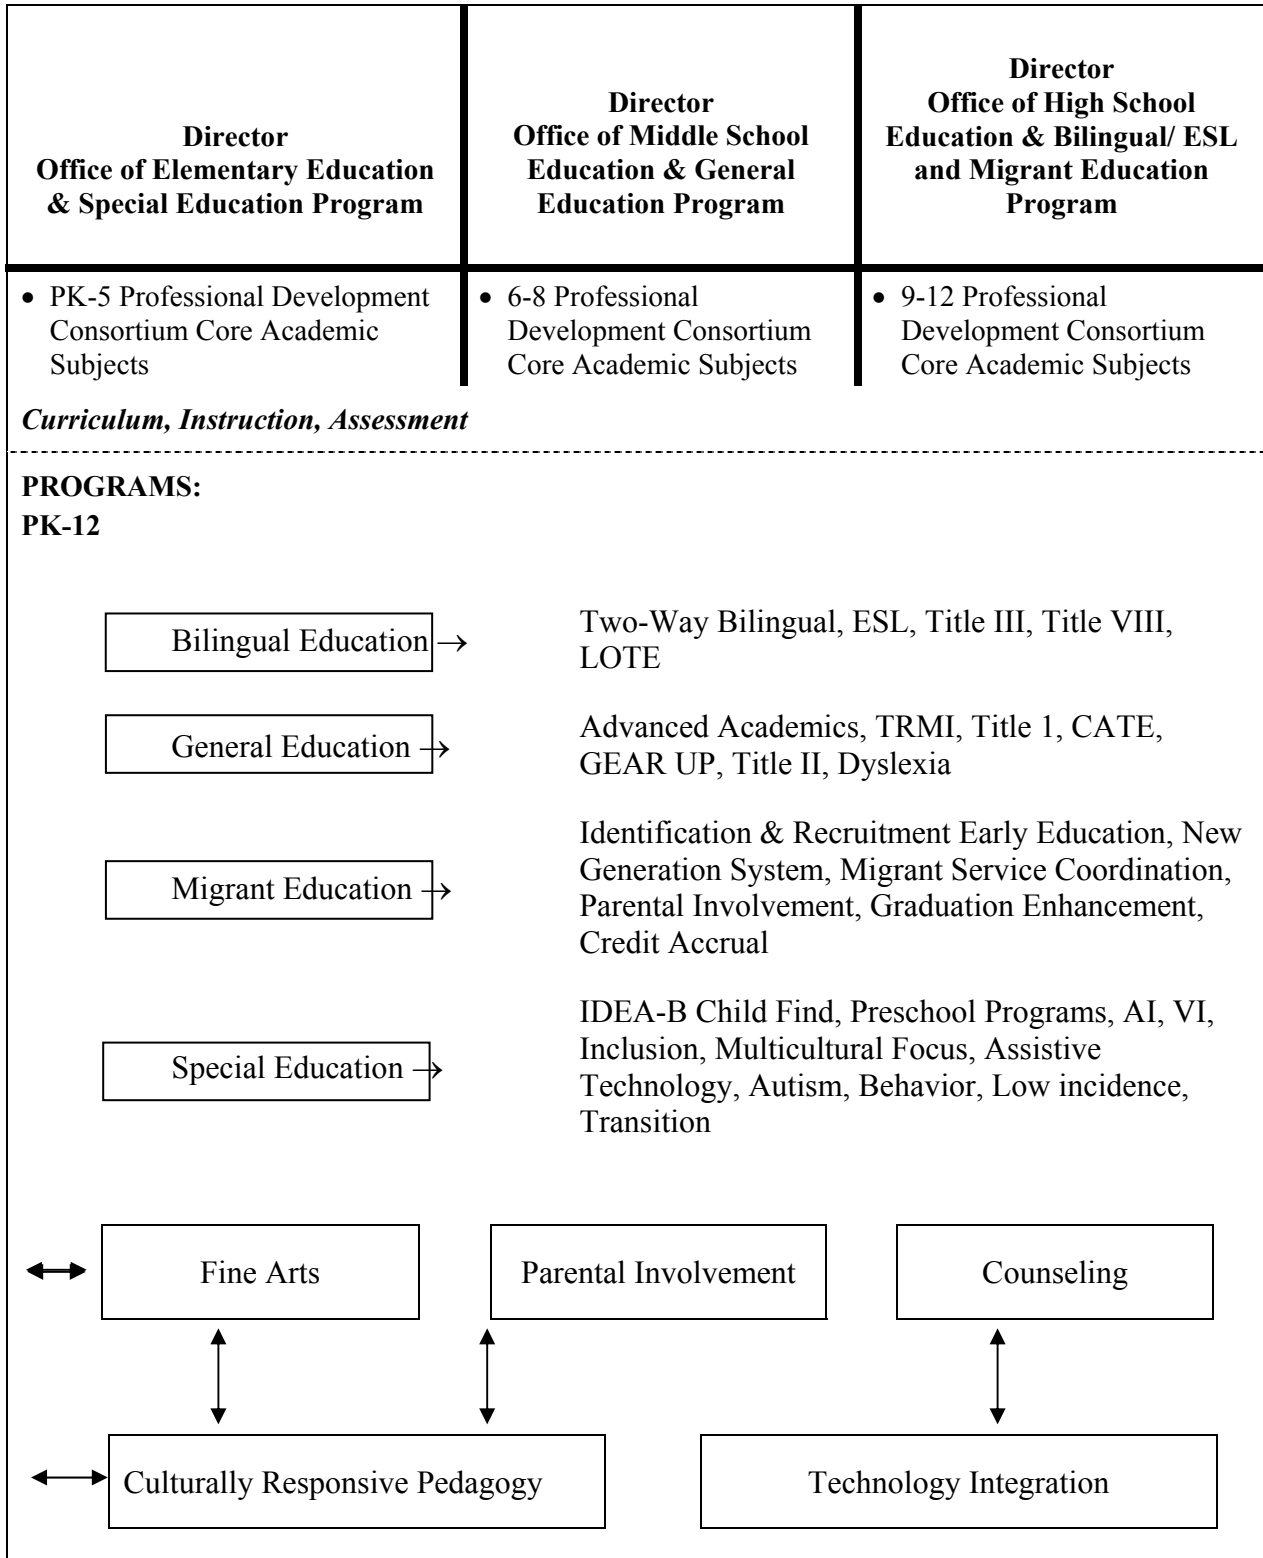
| **Director Office of Elementary Education & Special Education Program** | **Director Office of Middle School Education & General Education Program** | **Director Office of High School Education & Bilingual/ ESL and Migrant Education Program** |
|---|---|---|
| • PK-5 Professional Development Consortium Core Academic Subjects | • 6-8 Professional Development Consortium Core Academic Subjects | • 9-12 Professional Development Consortium Core Academic Subjects |

***Curriculum, Instruction, Assessment***

**PROGRAMS:**
**PK-12**

Bilingual Education → Two-Way Bilingual, ESL, Title III, Title VIII, LOTE

General Education → Advanced Academics, TRMI, Title 1, CATE, GEAR UP, Title II, Dyslexia

Migrant Education → Identification & Recruitment Early Education, New Generation System, Migrant Service Coordination, Parental Involvement, Graduation Enhancement, Credit Accrual

Special Education → IDEA-B Child Find, Preschool Programs, AI, VI, Inclusion, Multicultural Focus, Assistive Technology, Autism, Behavior, Low incidence, Transition

Fine Arts

Parental Involvement

Counseling

Culturally Responsive Pedagogy

Technology Integration